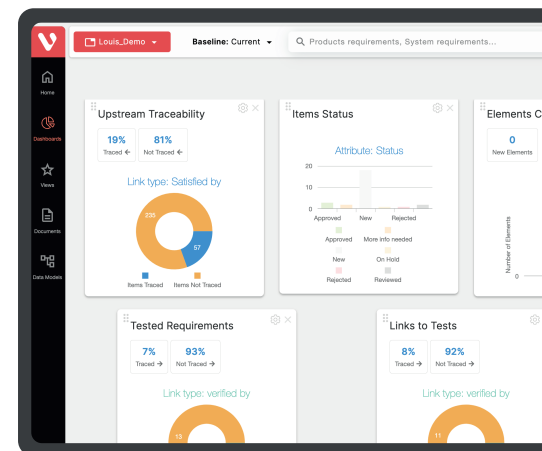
Louis_Demo
Baseline: Current
Products requirements, System requirements...

Home
Dashboards
Views
Documents
Data Models

Upstream Traceability
19%
Traced
81%
Not Traced
Link type: Satisfied by
235
57
Items Traced
Items Not Traced

Items Status
Attribute: Status
20
10
0
Approved
New
Rejected
Approved
More info needed
New
On Hold
Rejected
Reviewed

Elements C
0
New Elements
Number of Elements
0

Tested Requirements
7%
Traced →
93%
Not Traced →
Link type: verified by
13

Links to Tests
8%
Traced →
92%
Not Traced →
Link type: verified by
11